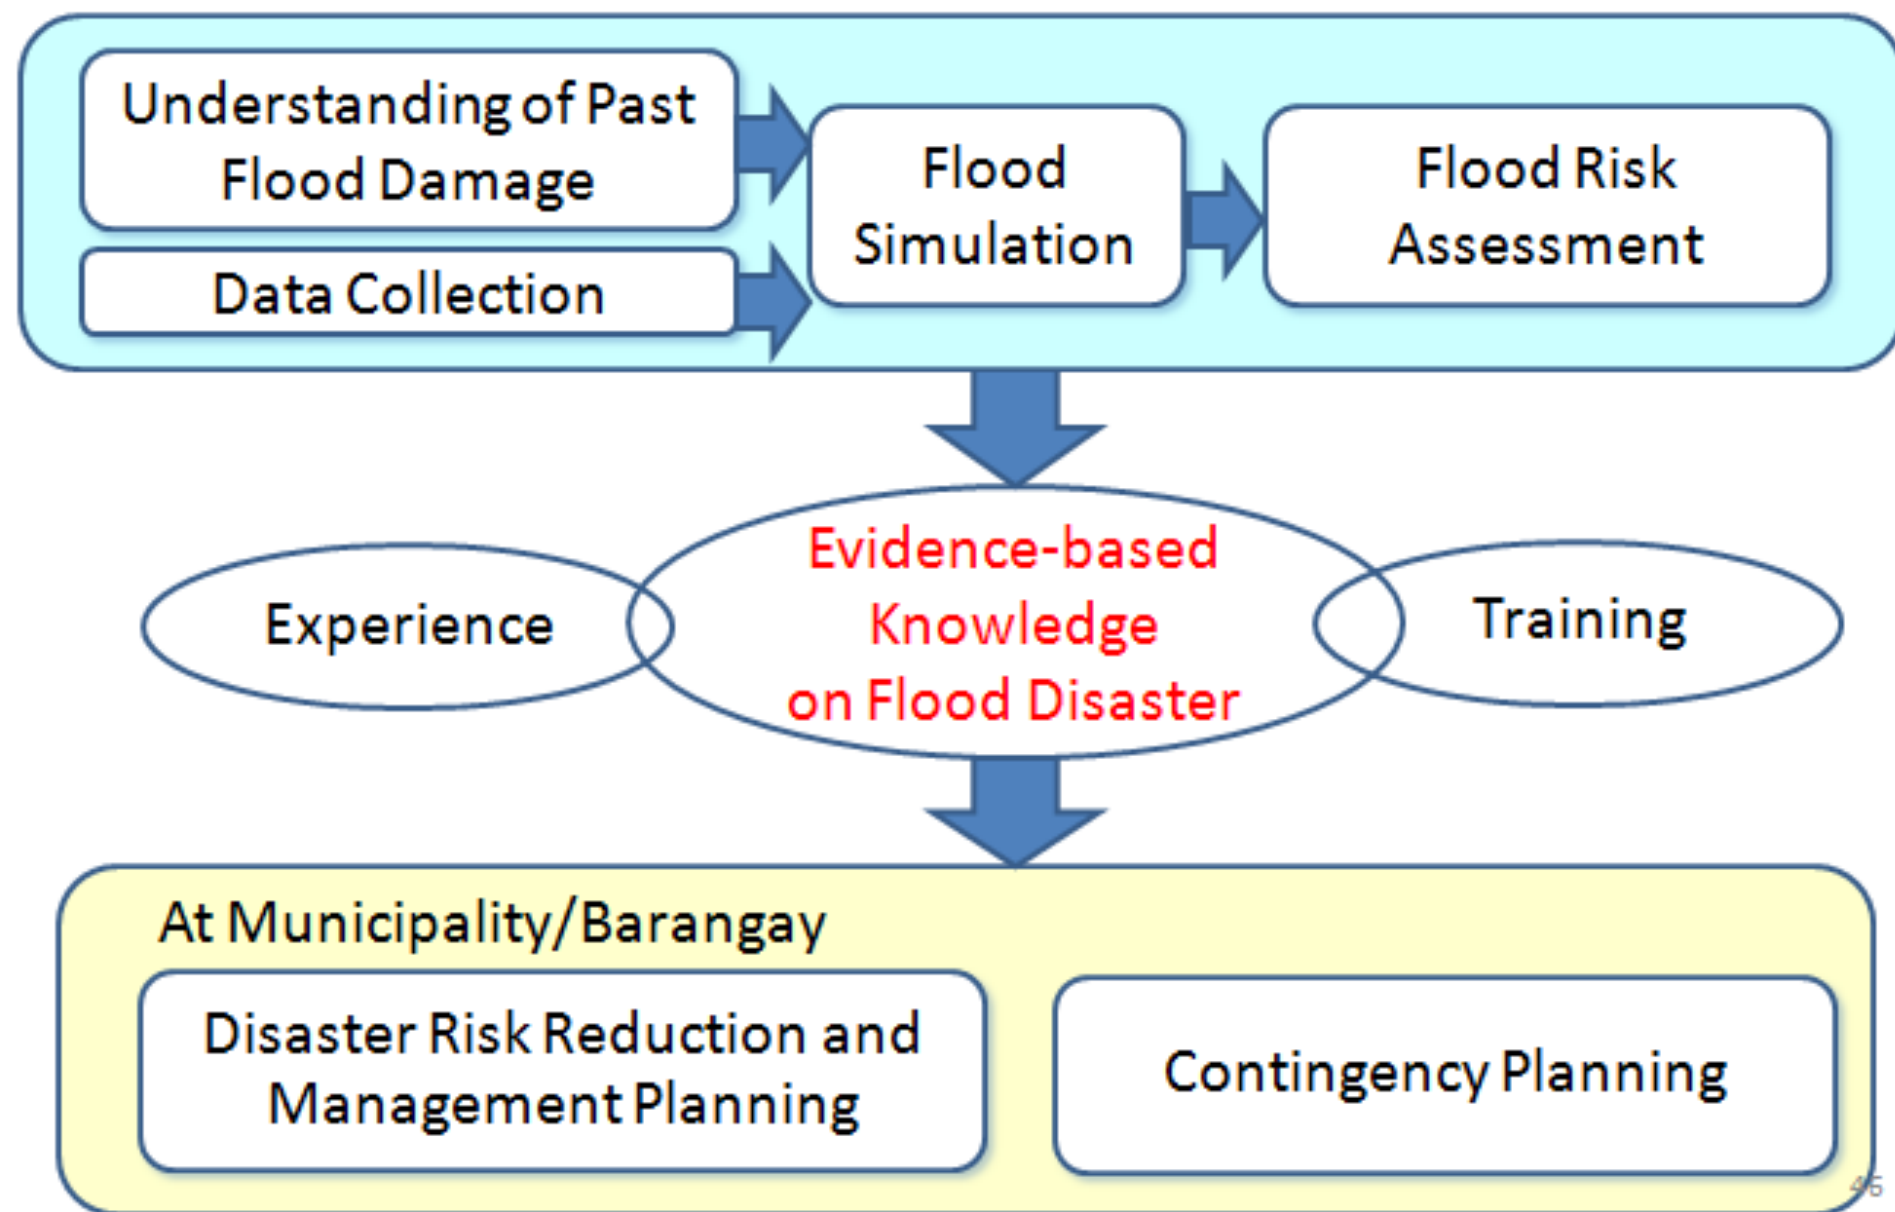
Understanding of Past Flood Damage

Data Collection

Flood Simulation

Flood Risk Assessment

Experience

Evidence-based Knowledge on Flood Disaster

Training

At Municipality/Barangay

Disaster Risk Reduction and Management Planning

Contingency Planning

46